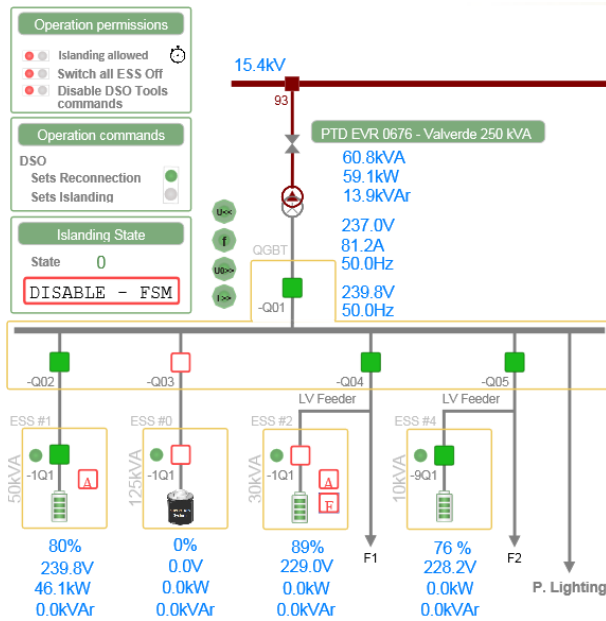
Operation permissions

Islanding allowed

Switch all ESS Off

Disable DSO Tools commands

Operation commands

DSO

Sets Reconnection

Sets Islanding

Islanding State

State 0

DISABLE - FSM

15.4kV

93

PTD EVR 0676 - Valverde 250 kVA

60.8kVA
59.1kW
13.9kVAr

U<<

f

U0>>

I>>

237.0V
81.2A
50.0Hz

QGBT

-Q01

239.8V
50.0Hz

-Q02

-Q03

LV Feeder

-Q04

-Q05

LV Feeder

ESS #1

50kVA

-1Q1

A

ESS #0

125kVA

-1Q1

ESS #2

30kVA

-1Q1

A

F

ESS #4

10kVA

-9Q1

80%
239.8V
46.1kW
0.0kVAr

0%
0.0V
0.0kW
0.0kVAr

89%
229.0V
0.0kW
0.0kVAr

F1

76 %
228.2V
0.0kW
0.0kVAr

F2

P. Lighting